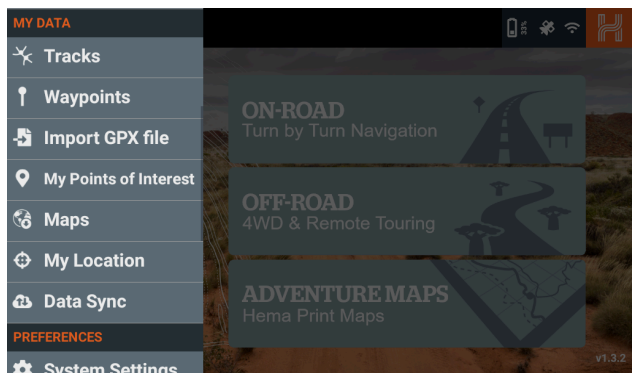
MY DATA
Tracks
Waypoints
Import GPX file
My Points of Interest
Maps
My Location
Data Sync
PREFERENCES
System Settings

ON-ROAD
Turn by Turn Navigation

OFF-ROAD
4WD & Remote Touring

ADVENTURE MAPS
Hema Print Maps

v1.3.2